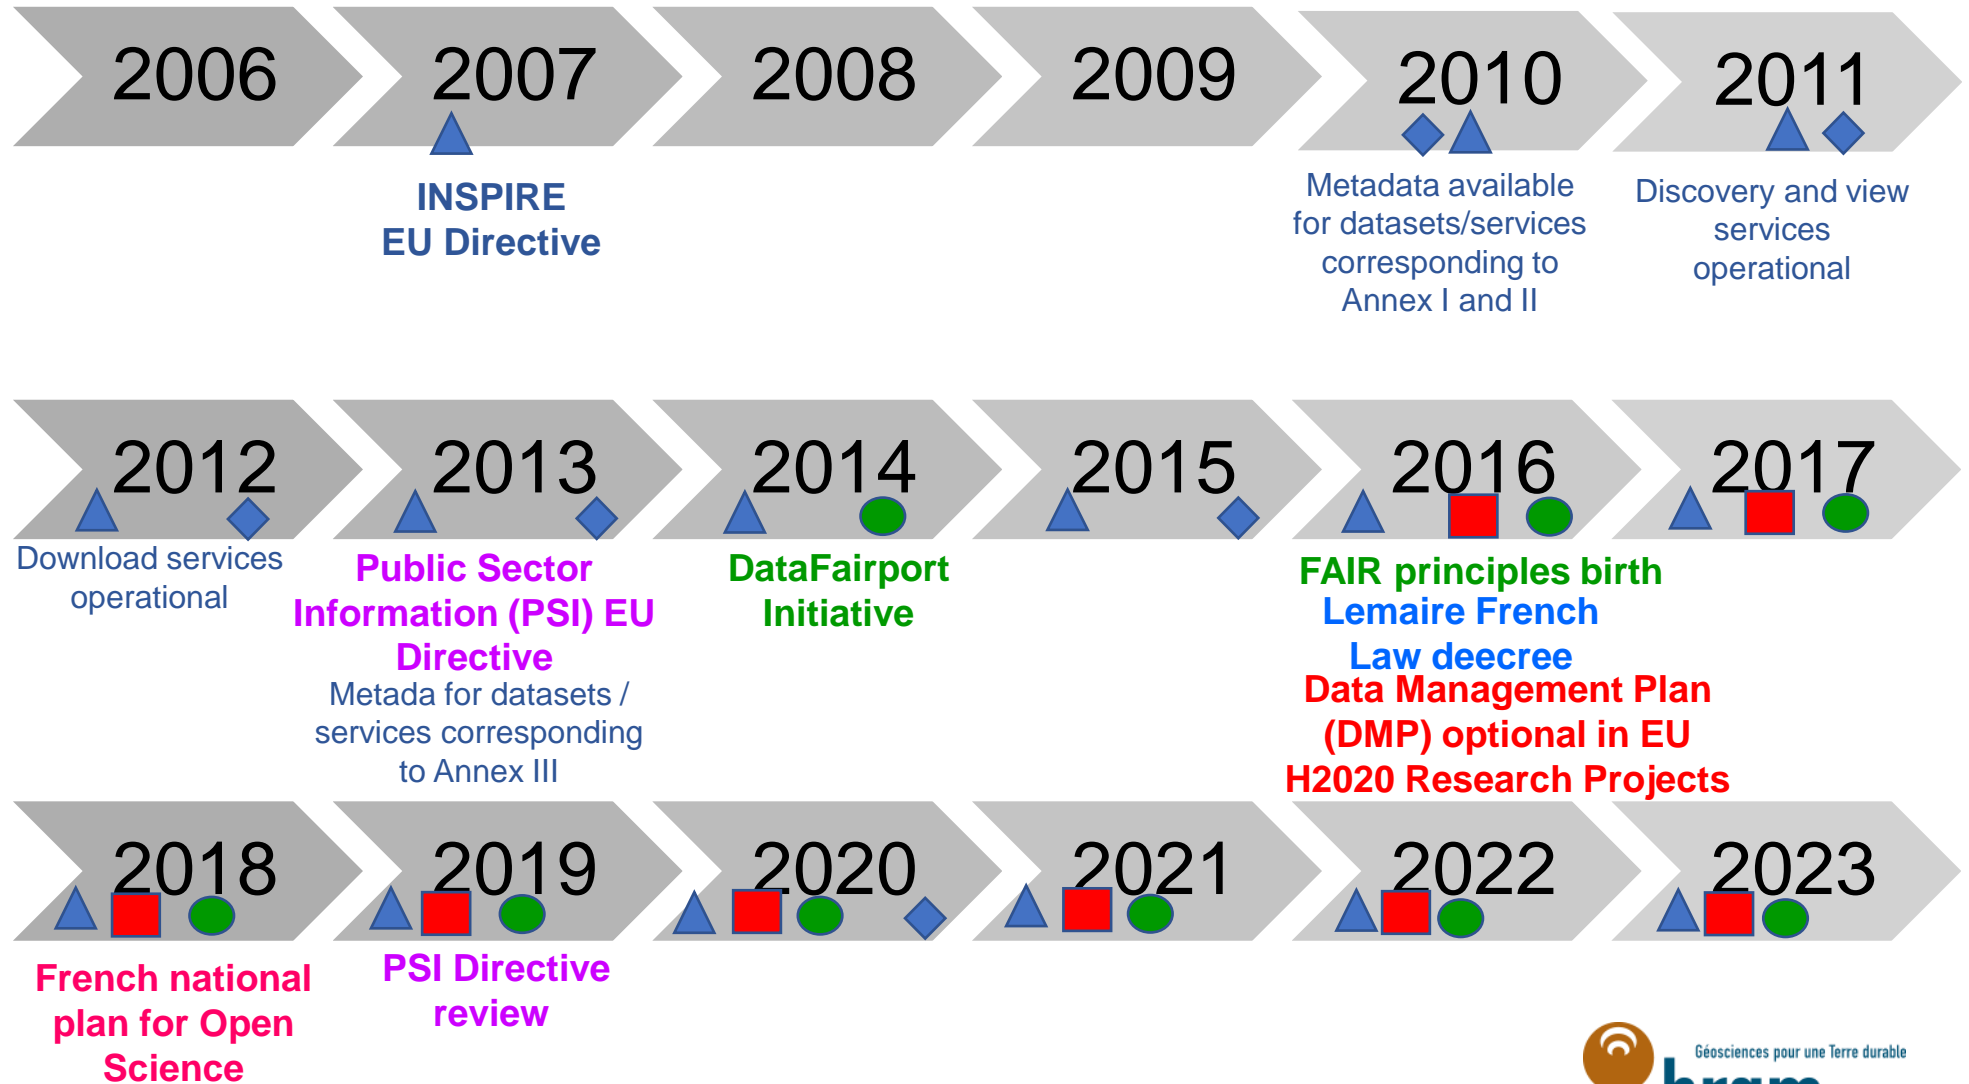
2006

2007

INSPIRE
EU Directive

2008

2009

2010

Metadata available for datasets/services corresponding to Annex I and II

2011

Discovery and view services operational

2012

Download services operational

2013

Public Sector Information (PSI) EU Directive

Metada for datasets / services corresponding to Annex III

2014

DataFairport Initiative

2015

2016

FAIR principles birth

Lemaire French Law deecree

Data Management Plan (DMP) optional in EU H2020 Research Projects

2017

2018

French national plan for Open Science

2019

PSI Directive review

2020

2021

2022

2023

Géosciences pour une Terre durable

brgm